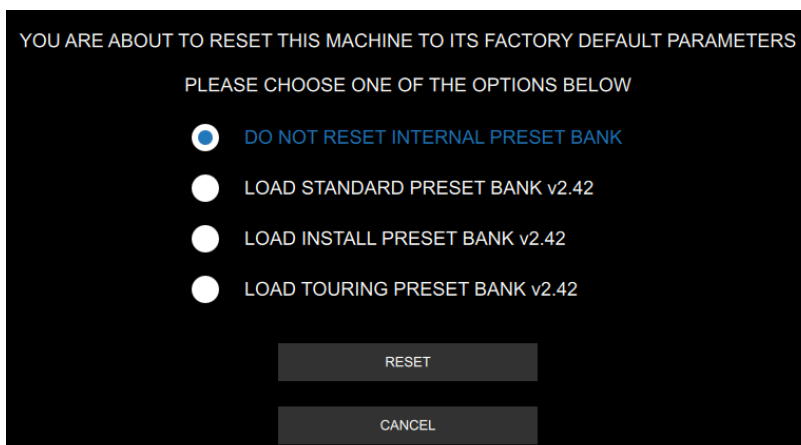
YOU ARE ABOUT TO RESET THIS MACHINE TO ITS FACTORY DEFAULT PARAMETERS

PLEASE CHOOSE ONE OF THE OPTIONS BELOW

DO NOT RESET INTERNAL PRESET BANK

LOAD STANDARD PRESET BANK v2.42

LOAD INSTALL PRESET BANK v2.42

LOAD TOURING PRESET BANK v2.42

RESET

CANCEL